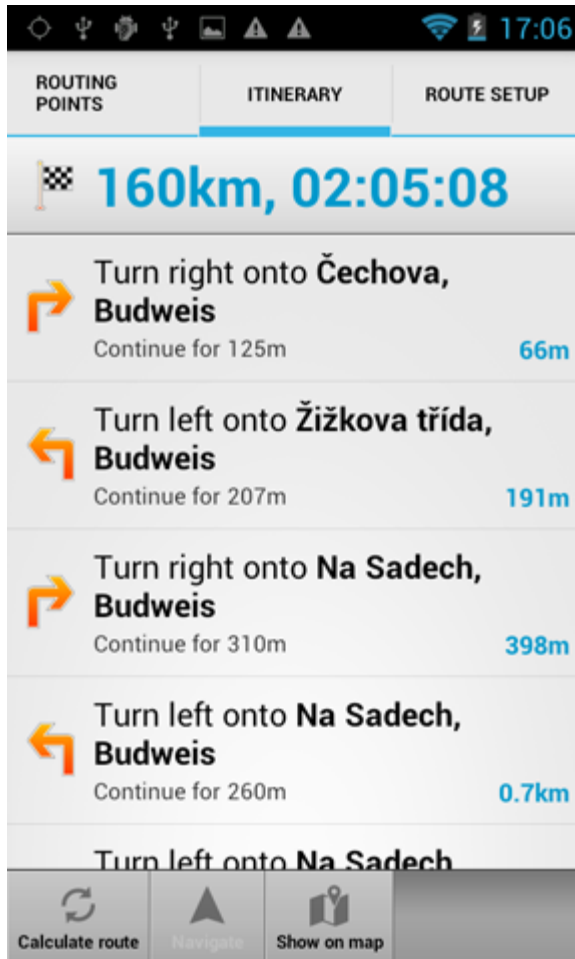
17:06

ROUTING POINTS
ITINERARY
ROUTE SETUP

160km, 02:05:08

Turn right onto **Čechova, Budweis**
Continue for 125m
66m

Turn left onto **Žižkova třída, Budweis**
Continue for 207m
191m

Turn right onto **Na Sadech, Budweis**
Continue for 310m
398m

Turn left onto **Na Sadech, Budweis**
Continue for 260m
0.7km

Turn left onto **Na Sadech**

Calculate route
Navigate
Show on map